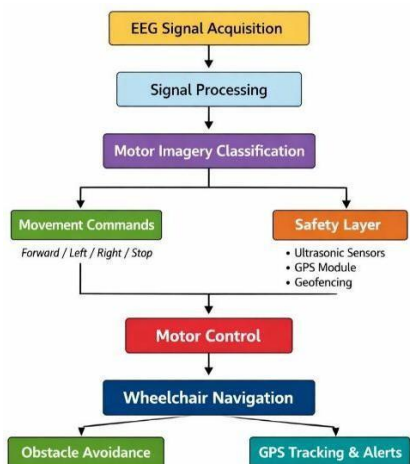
EEG Signal Acquisition

Signal Processing

Motor Imagery Classification

Movement Commands

Forward / Left / Right / Stop

Safety Layer

• Ultrasonic Sensors
• GPS Module
• Geofencing

Motor Control

Wheelchair Navigation

Obstacle Avoidance

GPS Tracking & Alerts